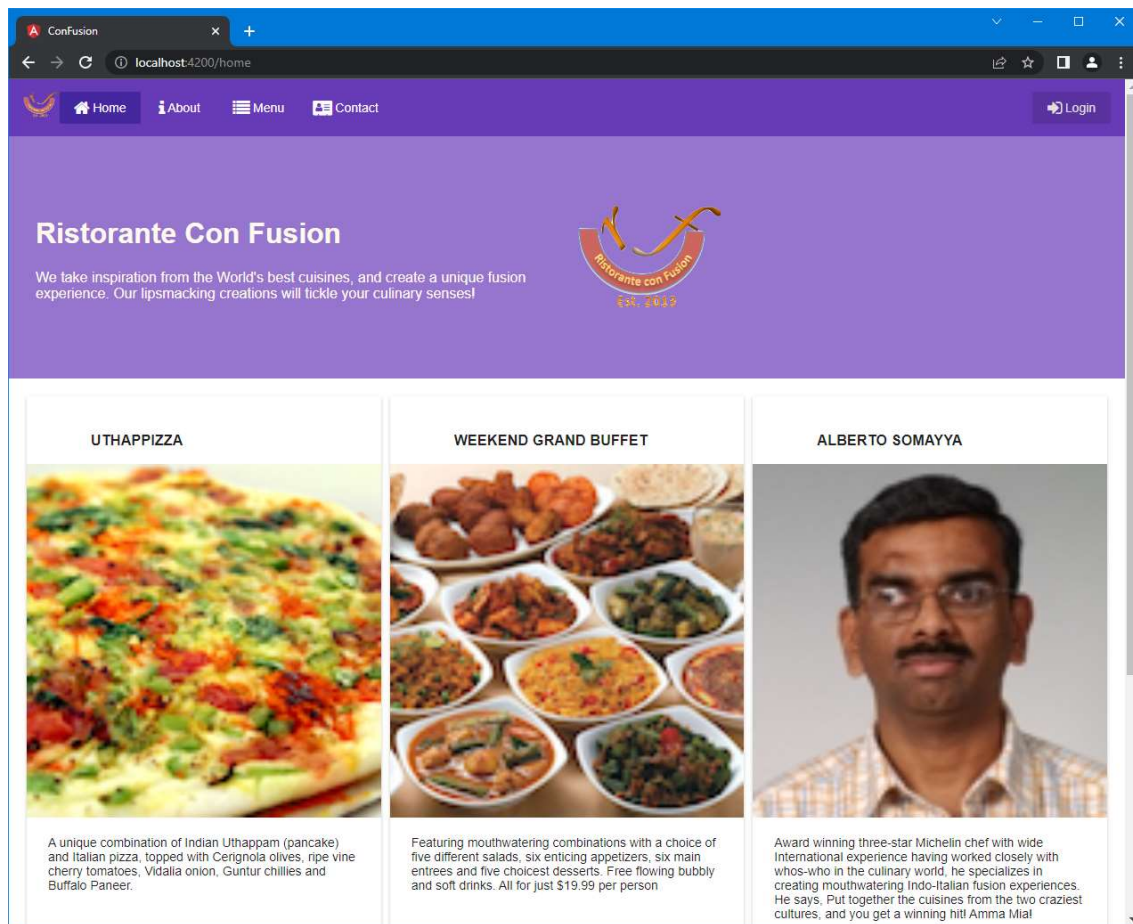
ConFusion
localhost:4200/home

Home About Menu Contact Login

Ristorante Con Fusion

We take inspiration from the World's best cuisines, and create a unique fusion experience. Our lipsmacking creations will tickle your culinary senses!

Ristorante con Fusion
Est. 2013

UTHAPPIZZA

A unique combination of Indian Uthappam (pancake) and Italian pizza, topped with Cerignola olives, ripe vine cherry tomatoes, Vidalia onion, Guntur chillies and Buffalo Paneer.

WEEKEND GRAND BUFFET

Featuring mouthwatering combinations with a choice of five different salads, six enticing appetizers, six main entrees and five choicest desserts. Free flowing bubbly and soft drinks. All for just $19.99 per person

ALBERTO SOMAYYA

Award winning three-star Michelin chef with wide International experience having worked closely with whos-who in the culinary world, he specializes in creating mouthwatering Indo-Italian fusion experiences. He says, Put together the cuisines from the two craziest cultures, and you get a winning hit! Amma Mia!